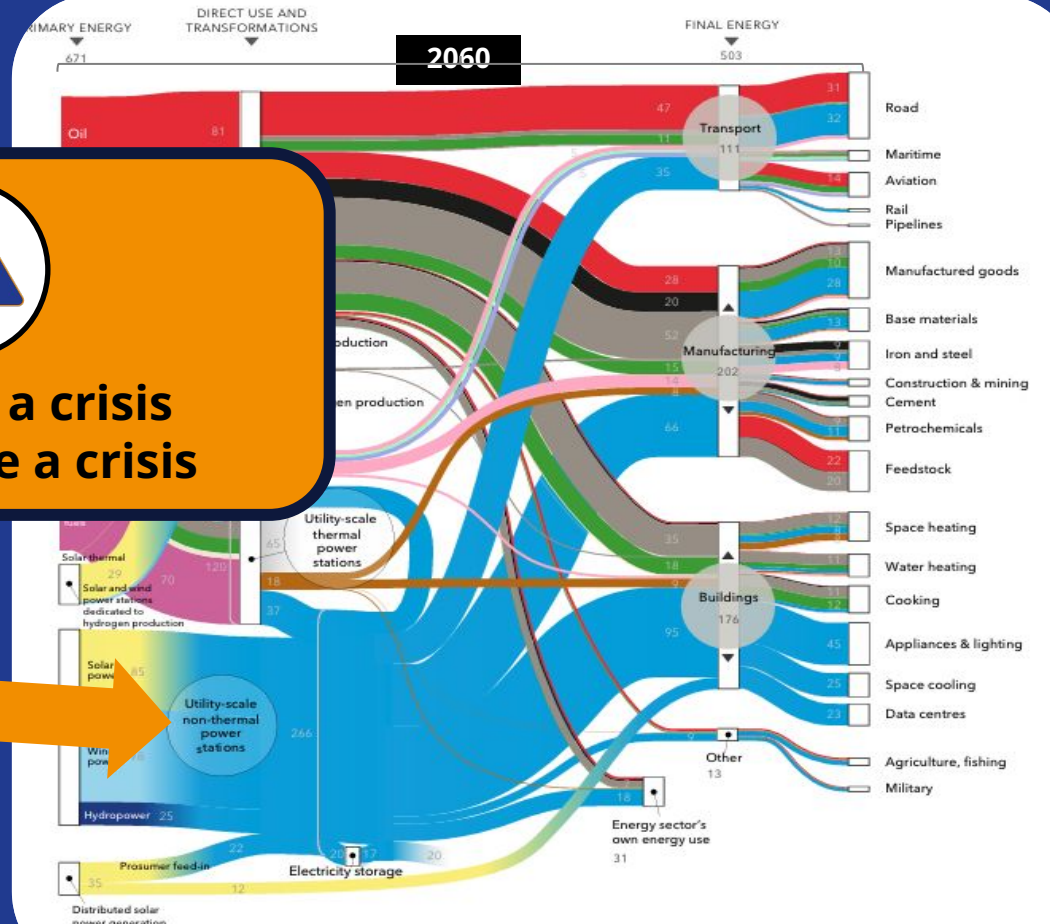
RIMARY ENERGY
671

DIRECT USE AND TRANSFORMATIONS

2060

FINAL ENERGY
503

Oil 81

a crisis
e a crisis

oduction
en production

Solar thermal
29
70
120
Solar and wind power stations dedicated to hydrogen production

Solar pow 85

Utility-scale non-thermal power stations

Win pow 76

Hydropower 25

266

65
Utility-scale thermal power stations
18
37

Prosumer feed-in 22
35
12
Distributed solar power generation

20 17
Electricity storage
20

47
11
35
Transport
111
5
5

28
20
52
15
14
8
66
Manufacturing
202

35
18
9
95
Buildings
176

9
Other
13

18
Energy sector's own energy use
31

31
32
14
Road
Maritime
Aviation
Rail
Pipelines

13
10
28
Manufactured goods
13
Base materials
9
Iron and steel
Construction & mining
Cement
11
Petrochemicals
22
20
Feedstock

12
Space heating
11
Water heating
11
12
Cooking
45
Appliances & lighting
25
Space cooling
23
Data centres
Agriculture, fishing
Military